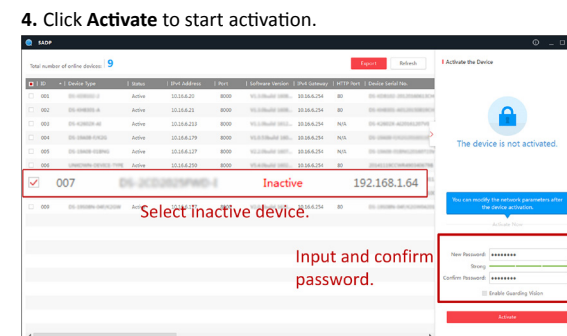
**4.** Click **Activate** to start activation.

SADP

Total number of online devices: 9

Export Refresh

| ID | Device Type | Status | IPv4 Address | Port | Software Version | IPv4 Gateway | HTTP Port | Device Serial No. |
|---|---|---|---|---|---|---|---|---|
| 001 | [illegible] | Active | 10.16.6.20 | 8000 | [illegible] | 10.16.6.254 | 80 | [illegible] |
| 002 | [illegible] | Active | 10.16.6.21 | 8000 | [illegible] | 10.16.6.254 | 80 | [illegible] |
| 003 | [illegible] | Active | 10.16.6.213 | 8000 | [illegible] | 10.16.6.254 | N/A | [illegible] |
| 004 | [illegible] | Active | 10.16.6.179 | 8000 | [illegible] | 10.16.6.254 | N/A | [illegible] |
| 005 | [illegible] | Active | 10.16.6.127 | 8000 | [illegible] | 10.16.6.254 | N/A | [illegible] |
| 006 | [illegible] | Active | 10.16.6.250 | 8000 | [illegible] | 10.16.6.254 | 80 | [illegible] |
| 007 | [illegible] | Inactive | 192.168.1.64 | | | | | |
| 009 | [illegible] | Active | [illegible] | 8000 | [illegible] | 10.16.6.254 | 80 | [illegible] |

Select inactive device.

Activate the Device

The device is not activated.

You can modify the network parameters after the device activation.

Activate Now

New Password: ••••••••

Strong

Confirm Password: ••••••••

Enable Guarding Vision

Activate

Input and confirm password.